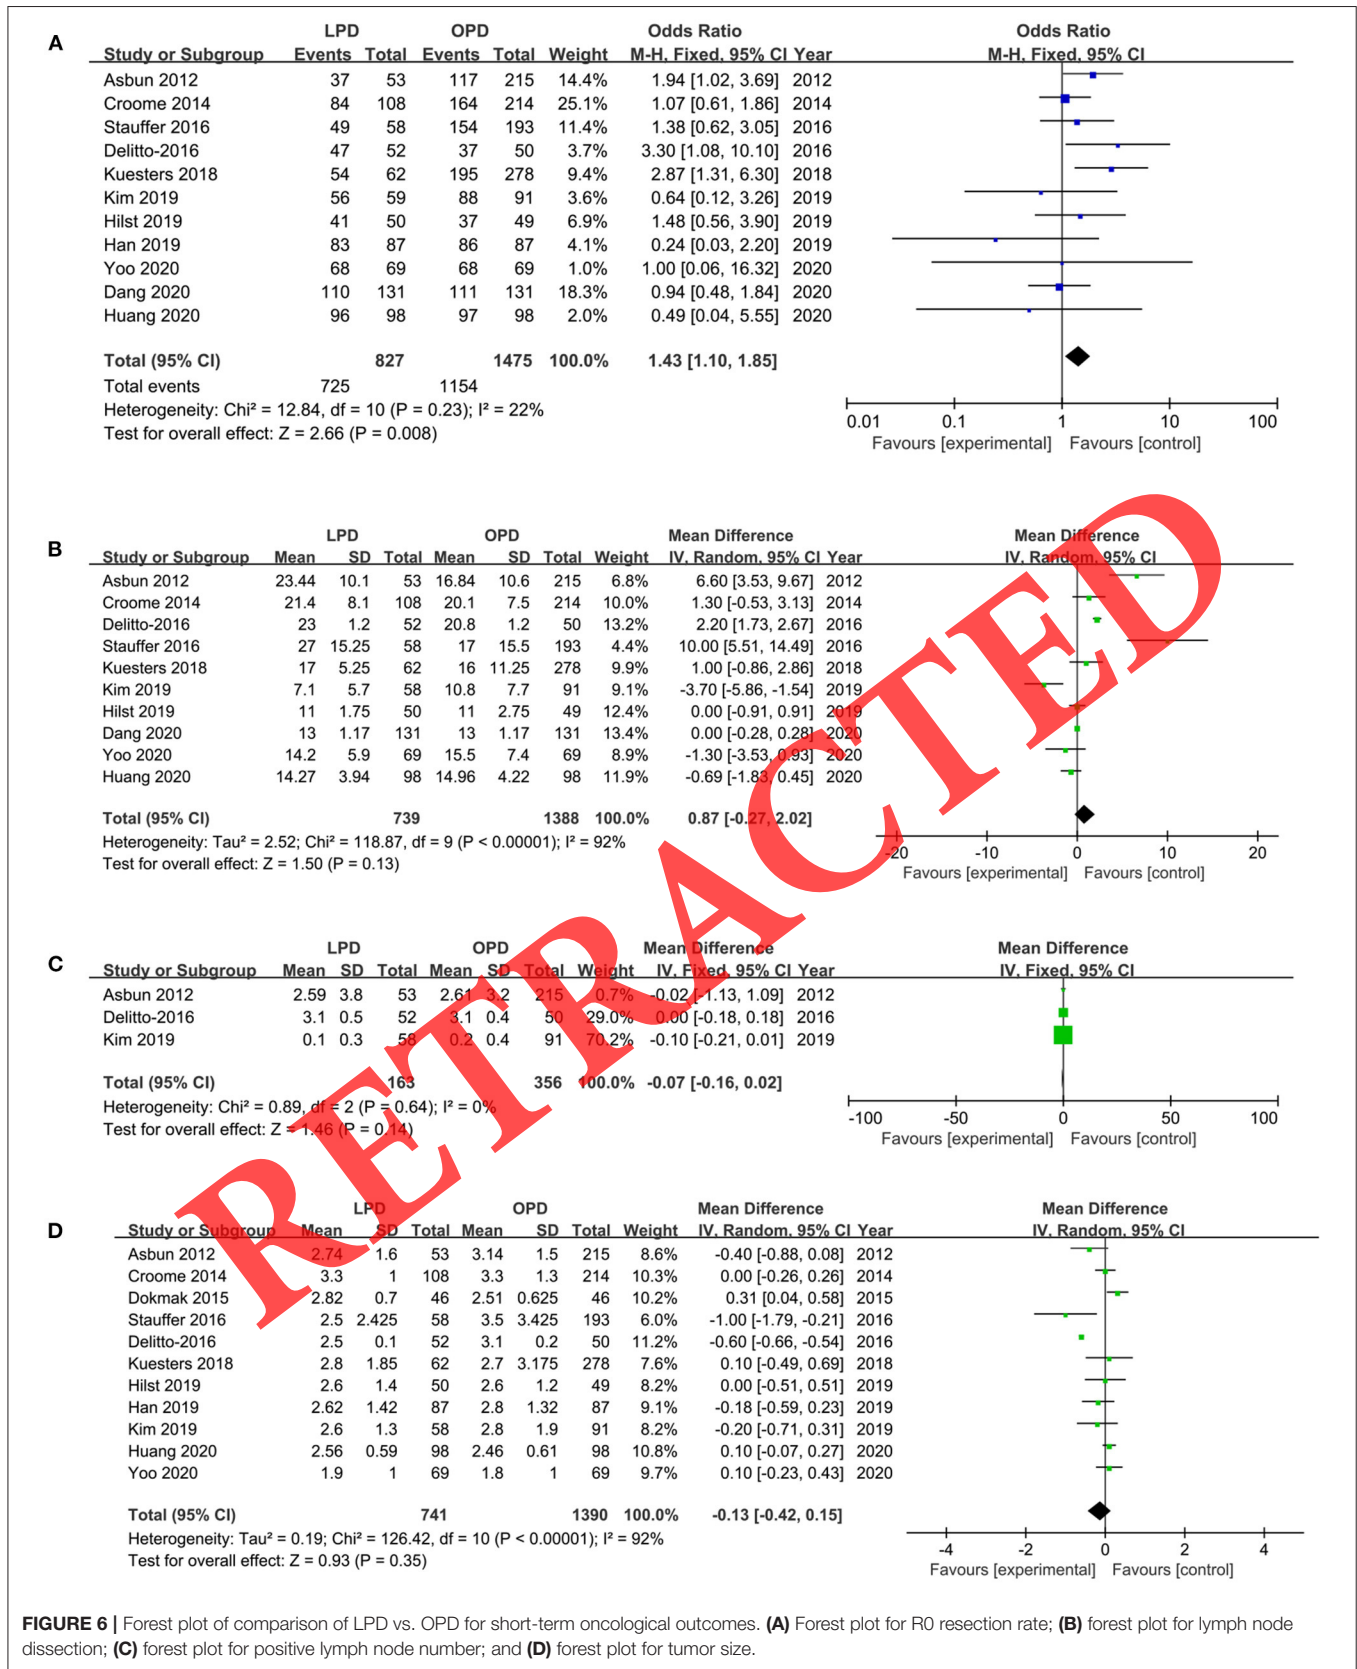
A

| Study or Subgroup | LPD Events | LPD Total | OPD Events | OPD Total | Weight | Odds Ratio M-H, Fixed, 95% CI | Year |
|---|---|---|---|---|---|---|---|
| Asbun 2012 | 37 | 53 | 117 | 215 | 14.4% | 1.94 [1.02, 3.69] | 2012 |
| Croome 2014 | 84 | 108 | 164 | 214 | 25.1% | 1.07 [0.61, 1.86] | 2014 |
| Stauffer 2016 | 49 | 58 | 154 | 193 | 11.4% | 1.38 [0.62, 3.05] | 2016 |
| Delitto-2016 | 47 | 52 | 37 | 50 | 3.7% | 3.30 [1.08, 10.10] | 2016 |
| Kuesters 2018 | 54 | 62 | 195 | 278 | 9.4% | 2.87 [1.31, 6.30] | 2018 |
| Kim 2019 | 56 | 59 | 88 | 91 | 3.6% | 0.64 [0.12, 3.26] | 2019 |
| Hilst 2019 | 41 | 50 | 37 | 49 | 6.9% | 1.48 [0.56, 3.90] | 2019 |
| Han 2019 | 83 | 87 | 86 | 87 | 4.1% | 0.24 [0.03, 2.20] | 2019 |
| Yoo 2020 | 68 | 69 | 68 | 69 | 1.0% | 1.00 [0.06, 16.32] | 2020 |
| Dang 2020 | 110 | 131 | 111 | 131 | 18.3% | 0.94 [0.48, 1.84] | 2020 |
| Huang 2020 | 96 | 98 | 97 | 98 | 2.0% | 0.49 [0.04, 5.55] | 2020 |
| Total (95% CI) | | 827 | | 1475 | 100.0% | 1.43 [1.10, 1.85] | |
| Total events | 725 | | 1154 | | | | |

Heterogeneity: Chi² = 12.84, df = 10 (P = 0.23); I² = 22%
Test for overall effect: Z = 2.66 (P = 0.008)

Odds Ratio M-H, Fixed, 95% CI
0.01 0.1 1 10 100
Favours [experimental] Favours [control]

B

| Study or Subgroup | LPD Mean | LPD SD | LPD Total | OPD Mean | OPD SD | OPD Total | Weight | Mean Difference IV, Random, 95% CI | Year |
|---|---|---|---|---|---|---|---|---|---|
| Asbun 2012 | 23.44 | 10.1 | 53 | 16.84 | 10.6 | 215 | 6.8% | 6.60 [3.53, 9.67] | 2012 |
| Croome 2014 | 21.4 | 8.1 | 108 | 20.1 | 7.5 | 214 | 10.0% | 1.30 [-0.53, 3.13] | 2014 |
| Delitto-2016 | 23 | 1.2 | 52 | 20.8 | 1.2 | 50 | 13.2% | 2.20 [1.73, 2.67] | 2016 |
| Stauffer 2016 | 27 | 15.25 | 58 | 17 | 15.5 | 193 | 4.4% | 10.00 [5.51, 14.49] | 2016 |
| Kuesters 2018 | 17 | 5.25 | 62 | 16 | 11.25 | 278 | 9.9% | 1.00 [-0.86, 2.86] | 2018 |
| Kim 2019 | 7.1 | 5.7 | 58 | 10.8 | 7.7 | 91 | 9.1% | -3.70 [-5.86, -1.54] | 2019 |
| Hilst 2019 | 11 | 1.75 | 50 | 11 | 2.75 | 49 | 12.4% | 0.00 [-0.91, 0.91] | 2019 |
| Dang 2020 | 13 | 1.17 | 131 | 13 | 1.17 | 131 | 13.4% | 0.00 [-0.28, 0.28] | 2020 |
| Yoo 2020 | 14.2 | 5.9 | 69 | 15.5 | 7.4 | 69 | 8.9% | -1.30 [-3.53, 0.93] | 2020 |
| Huang 2020 | 14.27 | 3.94 | 98 | 14.96 | 4.22 | 98 | 11.9% | -0.69 [-1.83, 0.45] | 2020 |
| Total (95% CI) | | | 739 | | | 1388 | 100.0% | 0.87 [-0.27, 2.02] | |

Heterogeneity: Tau² = 2.52; Chi² = 118.87, df = 9 (P < 0.00001); I² = 92%
Test for overall effect: Z = 1.50 (P = 0.13)

Mean Difference IV, Random, 95% CI
-20 -10 0 10 20
Favours [experimental] Favours [control]

C

| Study or Subgroup | LPD Mean | LPD SD | LPD Total | OPD Mean | OPD SD | OPD Total | Weight | Mean Difference IV, Fixed, 95% CI | Year |
|---|---|---|---|---|---|---|---|---|---|
| Asbun 2012 | 2.59 | 3.8 | 53 | 2.61 | 3.2 | 215 | 0.7% | -0.02 [-1.13, 1.09] | 2012 |
| Delitto-2016 | 3.1 | 0.5 | 52 | 3.1 | 0.4 | 50 | 29.0% | 0.00 [-0.18, 0.18] | 2016 |
| Kim 2019 | 0.1 | 0.3 | 58 | 0.2 | 0.4 | 91 | 70.2% | -0.10 [-0.21, 0.01] | 2019 |
| Total (95% CI) | | | 163 | | | 356 | 100.0% | -0.07 [-0.16, 0.02] | |

Heterogeneity: Chi² = 0.89, df = 2 (P = 0.64); I² = 0%
Test for overall effect: Z = 1.46 (P = 0.14)

Mean Difference IV, Fixed, 95% CI
-100 -50 0 50 100
Favours [experimental] Favours [control]

D

| Study or Subgroup | LPD Mean | LPD SD | LPD Total | OPD Mean | OPD SD | OPD Total | Weight | Mean Difference IV, Random, 95% CI | Year |
|---|---|---|---|---|---|---|---|---|---|
| Asbun 2012 | 2.74 | 1.6 | 53 | 3.14 | 1.5 | 215 | 8.6% | -0.40 [-0.88, 0.08] | 2012 |
| Croome 2014 | 3.3 | 1 | 108 | 3.3 | 1.3 | 214 | 10.3% | 0.00 [-0.26, 0.26] | 2014 |
| Dokmak 2015 | 2.82 | 0.7 | 46 | 2.51 | 0.625 | 46 | 10.2% | 0.31 [0.04, 0.58] | 2015 |
| Stauffer 2016 | 2.5 | 2.425 | 58 | 3.5 | 3.425 | 193 | 6.0% | -1.00 [-1.79, -0.21] | 2016 |
| Delitto-2016 | 2.5 | 0.1 | 52 | 3.1 | 0.2 | 50 | 11.2% | -0.60 [-0.66, -0.54] | 2016 |
| Kuesters 2018 | 2.8 | 1.85 | 62 | 2.7 | 3.175 | 278 | 7.6% | 0.10 [-0.49, 0.69] | 2018 |
| Hilst 2019 | 2.6 | 1.4 | 50 | 2.6 | 1.2 | 49 | 8.2% | 0.00 [-0.51, 0.51] | 2019 |
| Han 2019 | 2.62 | 1.42 | 87 | 2.8 | 1.32 | 87 | 9.1% | -0.18 [-0.59, 0.23] | 2019 |
| Kim 2019 | 2.6 | 1.3 | 58 | 2.8 | 1.9 | 91 | 8.2% | -0.20 [-0.71, 0.31] | 2019 |
| Huang 2020 | 2.56 | 0.59 | 98 | 2.46 | 0.61 | 98 | 10.8% | 0.10 [-0.07, 0.27] | 2020 |
| Yoo 2020 | 1.9 | 1 | 69 | 1.8 | 1 | 69 | 9.7% | 0.10 [-0.23, 0.43] | 2020 |
| Total (95% CI) | | | 741 | | | 1390 | 100.0% | -0.13 [-0.42, 0.15] | |

Heterogeneity: Tau² = 0.19; Chi² = 126.42, df = 10 (P < 0.00001); I² = 92%
Test for overall effect: Z = 0.93 (P = 0.35)

Mean Difference IV, Random, 95% CI
-4 -2 0 2 4
Favours [experimental] Favours [control]

RETRACTED

FIGURE 6 | Forest plot of comparison of LPD vs. OPD for short-term oncological outcomes. (A) Forest plot for R0 resection rate; (B) forest plot for lymph node dissection; (C) forest plot for positive lymph node number; and (D) forest plot for tumor size.